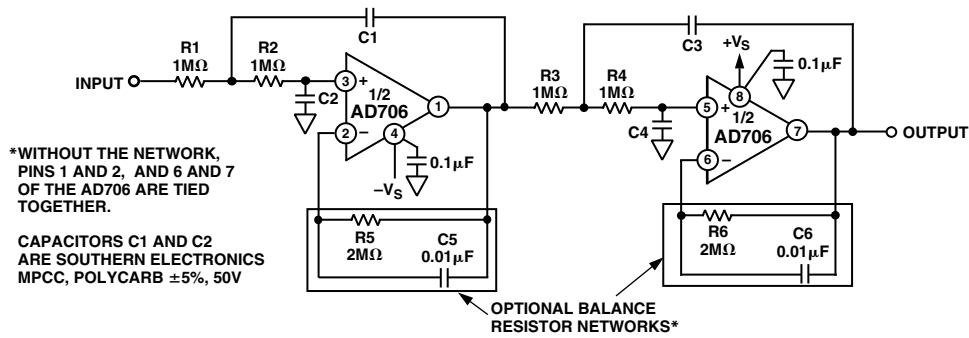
C1

R1
1MΩ

R2
1MΩ

INPUT

3 +

C2

1/2
AD706

1

2 −

4

0.1μF

$-V_S$

R3
1MΩ

R4
1MΩ

C3

$+V_S$

8

0.1μF

5 +

1/2
AD706

7

OUTPUT

C4

6 −

*WITHOUT THE NETWORK, PINS 1 AND 2, AND 6 AND 7 OF THE AD706 ARE TIED TOGETHER.

CAPACITORS C1 AND C2 ARE SOUTHERN ELECTRONICS MPCC, POLYCARB ±5%, 50V

R5
2MΩ

C5
0.01μF

R6
2MΩ

C6
0.01μF

OPTIONAL BALANCE RESISTOR NETWORKS*